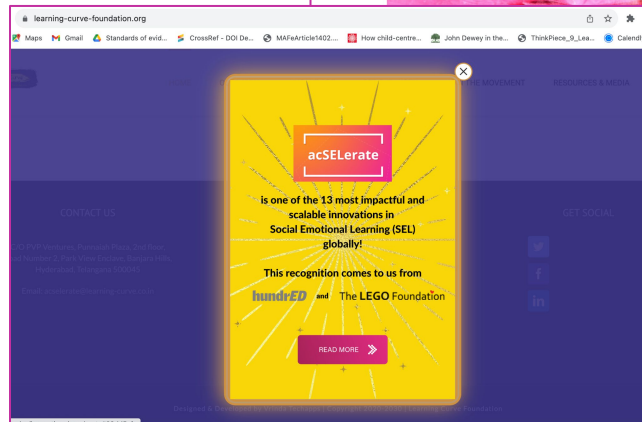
learning-curve-foundation.org

Maps Gmail Standards of evid... CrossRef - DOI De... MAFeArticle1402.... How child-centre... John Dewey in the... ThinkPiece_9_Lea... Calendl

MOVEMENT RESOURCES & MEDIA

CONTACT US

GET SOCIAL

acSELerate

is one of the 13 most impactful and scalable innovations in Social Emotional Learning (SEL) globally!

This recognition comes to us from

hundrED and The LEGO Foundation

READ MORE